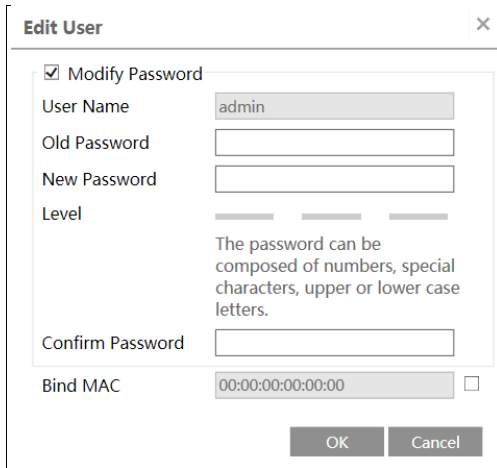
Edit User
×

☑ Modify Password

User Name admin

Old Password

New Password

Level

The password can be composed of numbers, special characters, upper or lower case letters.

Confirm Password

Bind MAC 00:00:00:00:00:00 ☐

OK Cancel